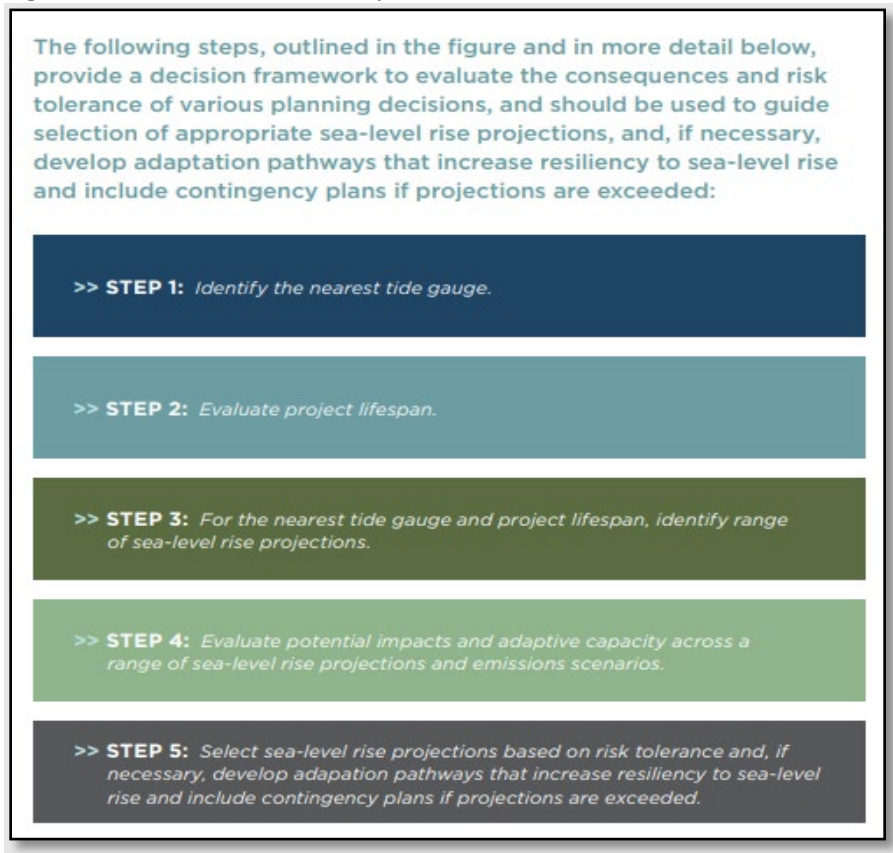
The following steps, outlined in the figure and in more detail below, provide a decision framework to evaluate the consequences and risk tolerance of various planning decisions, and should be used to guide selection of appropriate sea-level rise projections, and, if necessary, develop adaptation pathways that increase resiliency to sea-level rise and include contingency plans if projections are exceeded:

>> STEP 1: Identify the nearest tide gauge.

>> STEP 2: Evaluate project lifespan.

>> STEP 3: For the nearest tide gauge and project lifespan, identify range of sea-level rise projections.

>> STEP 4: Evaluate potential impacts and adaptive capacity across a range of sea-level rise projections and emissions scenarios.

>> STEP 5: Select sea-level rise projections based on risk tolerance and, if necessary, develop adapation pathways that increase resiliency to sea-level rise and include contingency plans if projections are exceeded.